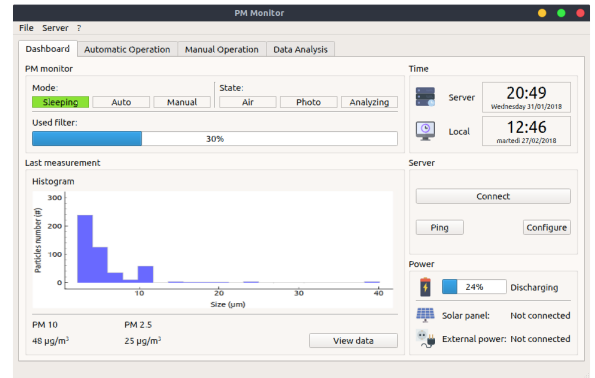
PM Monitor

File Server ?

Dashboard Automatic Operation Manual Operation Data Analysis

PM monitor

Mode:
Sleeping Auto Manual

State:
Air Photo Analyzing

Used filter:
30%

Time

Server
20:49
Wednesday 31/01/2018

Local
12:46
martedì 27/02/2018

Last measurement

Histogram

Particles number (#)
300
200
100
0
10 20 30 40
Size (µm)

PM 10
48 µg/m$^3$

PM 2.5
25 µg/m$^3$

View data

Server

Connect

Ping Configure

Power

24% Discharging

Solar panel: Not connected

External power: Not connected